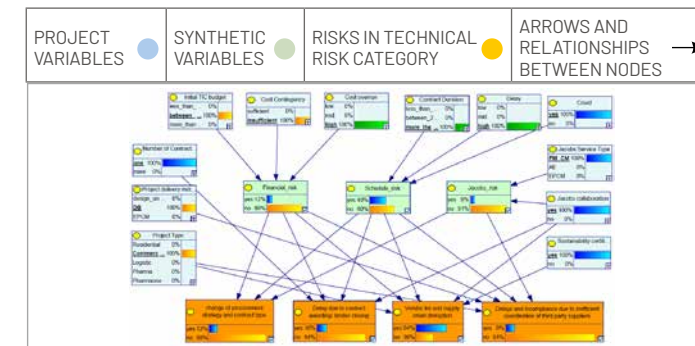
PROJECT VARIABLES

SYNTHETIC VARIABLES

RISKS IN TECHNICAL RISK CATEGORY

ARROWS AND RELATIONSHIPS BETWEEN NODES

Initial TIC budget
less_than 0%
between 100%
more_than 0%

Cost Contingency
sufficient 0%
insufficient 100%

Cost overrun
low 0%
mod 0%
high 100%

Contract Decision
less_than 0%
between_2 0%
more_tha 100%

Delay
low 0%
mod 0%
high 100%

Covid
yes 100%
no 0%

Number of Contract
one 100%
more 0%

Jacobs Service Type
PM_CM 100%
All 0%
EPCM 0%

Project delivery met
design_an 0%
DB 100%
EPCM 0%

Financial_risk
yes 12%
no 88%

Schedule_risk
yes 60%
no 40%

Jacobs_risk
yes 9%
no 91%

Jacobs collaboration
yes 100%
no 0%

Project Type
Residential 0%
Commerci 100%
Logistic 0%
Pharma 0%
Pharmaceu 0%

Sustainability certifi
yes 100%
no 0%

change of procurement strategy and contract type
yes 12%
no 88%

Delay due to contract awarding, tender closing
yes 9%
no 91%

Vendor list and supply chain disruption
yes 54%
no 46%

Delays and incompliance due to inefficient coordination of third party suppliers
yes 9%
no 91%